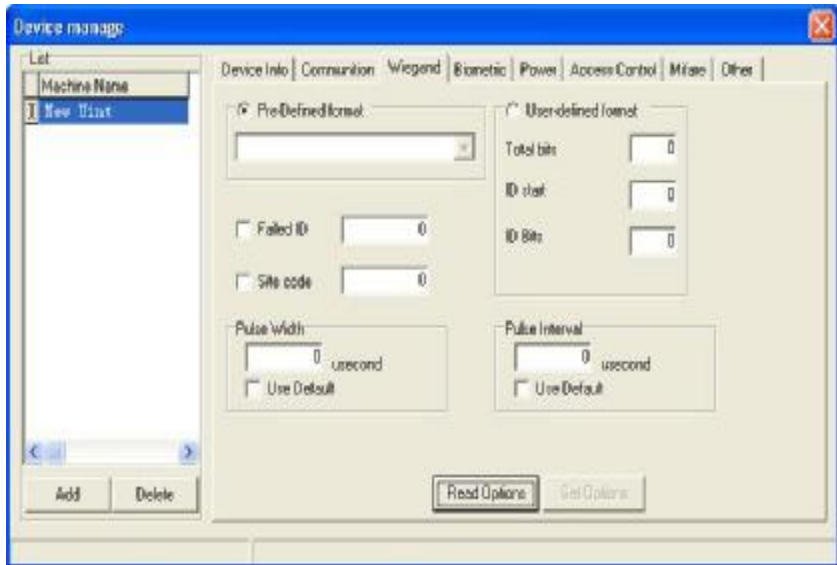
Device manage

List

Machine Name

1 New Uint

Add

Delete

Device Info | Communition | Wiegand | Biometric | Power | Access Control | Mifare | Other

Pre-Defined format

User-defined format

Total bits 0

ID start 0

ID Bits 0

Failed ID 0

Site code 0

Pulse Width

0 usecond

Use Default

Pulse Interval

0 usecond

Use Default

Read Options

Set Options